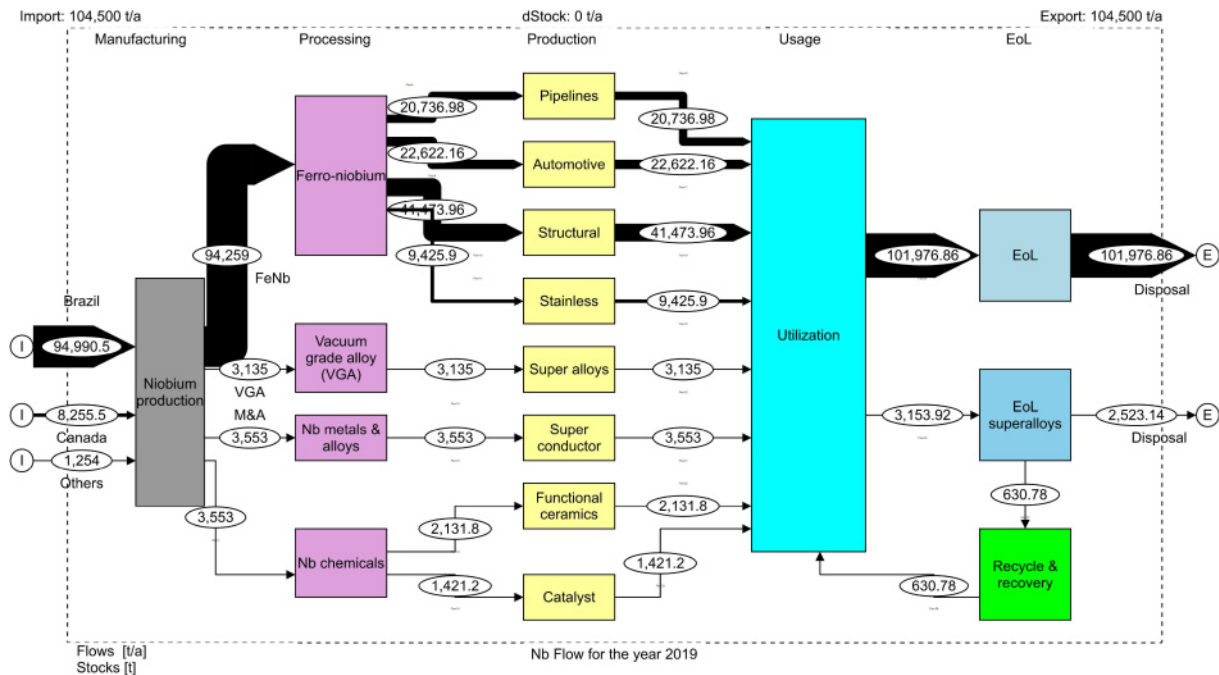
Import: 104,500 t/a
dStock: 0 t/a
Export: 104,500 t/a

Manufacturing
Processing
Production
Usage
EoL

Brazil
I
94,990.5
I
8,255.5
Canada
I
1,254
Others
Niobium production
94,259
FeNb
3,135
VGA
M&A
3,553
3,553

Ferro-niobium
20,736.98
22,622.16
41,473.96
9,425.9
Vacuum grade alloy (VGA)
3,135
Nb metals & alloys
3,553
Nb chemicals
2,131.8
1,421.2

Pipelines
Automotive
Structural
Stainless
Super alloys
Super conductor
Functional ceramics
Catalyst

20,736.98
22,622.16
41,473.96
9,425.9
3,135
3,553
2,131.8
1,421.2

Utilization
101,976.86
3,153.92
630.78

EoL
101,976.86
E
Disposal
EoL superalloys
2,523.14
E
Disposal
630.78
Recycle & recovery

Flows [t/a]
Stocks [t]
Nb Flow for the year 2019